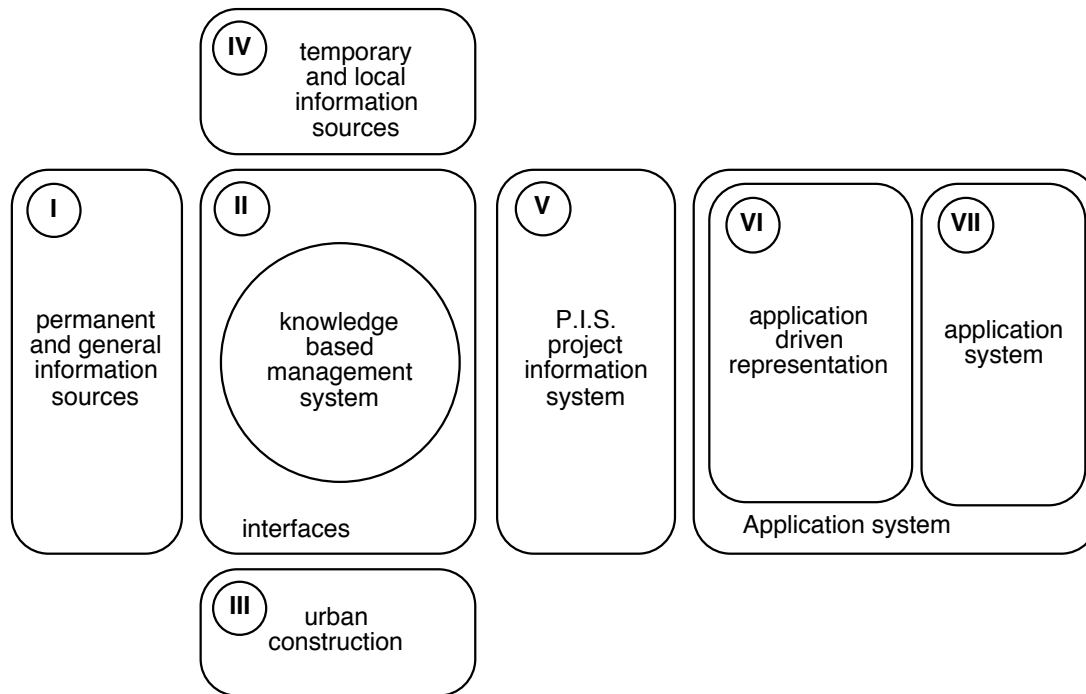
IV
temporary and local information sources

I
permanent and general information sources

II
knowledge based management system

interfaces

V
P.I.S. project information system

VI
application driven representation

VII
application system

Application system

III
urban construction